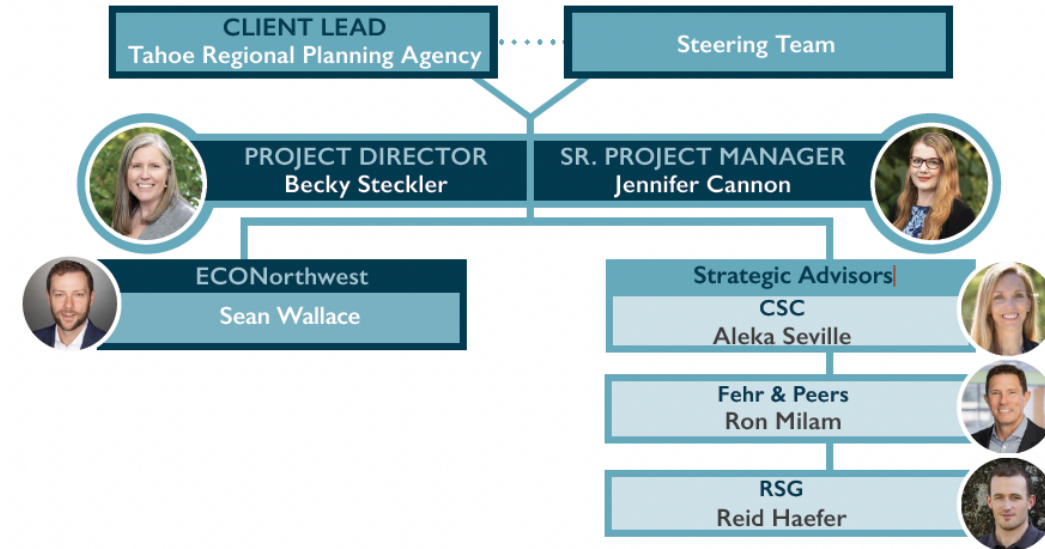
CLIENT LEAD
Tahoe Regional Planning Agency

Steering Team

PROJECT DIRECTOR
Becky Steckler

SR. PROJECT MANAGER
Jennifer Cannon

ECONorthwest
Sean Wallace

Strategic Advisors

CSC
Aleka Seville

Fehr & Peers
Ron Milam

RSG
Reid Haefer